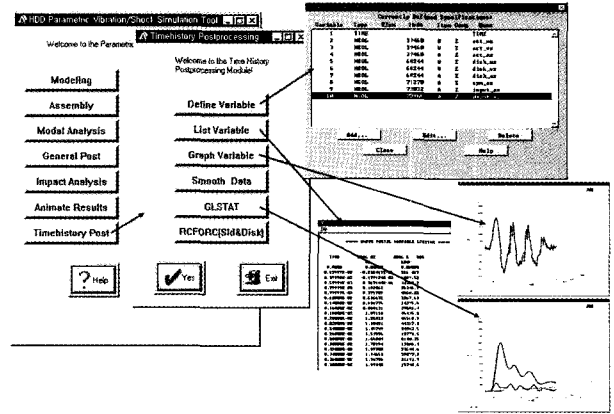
HDD Parametric Vibration/Shock Simulation Tool

Welcome to the Parametric

Modeling

Assembly

Modal Analysis

General Post

Impact Analysis

Animate Results

Timehistory Post

Help

Timehistory Postprocessing

Welcome to the Time History Postprocessing Module!

Define Variable

List Variable

Graph Variable

Smooth Data

GLSTAT

RCFORC(Sld&Disk)

Yes

Exit

Currently Defined Specifications

| Variable | Type | Elem | Node | Item | Comp | Name |
|---|---|---|---|---|---|---|
| 1 | TIME | | | | | Time |
| 2 | NODAL | | 37468 | U | Z | act_uz |
| 3 | NODAL | | 37468 | A | Z | act_az |
| 4 | NODAL | | 68244 | U | Z | disk_uz |
| 5 | NODAL | | 68244 | A | Z | disk_az |
| 6 | NODAL | | 71270 | U | Z | sym_uz |
| 7 | NODAL | | 71270 | A | Z | sym_az |
| 8 | NODAL | | 73832 | A | Z | input_az |
| 10 | NODAL | | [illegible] | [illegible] | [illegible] | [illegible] |

Add...

Edit...

Delete

Close

Help

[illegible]

TIME

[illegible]